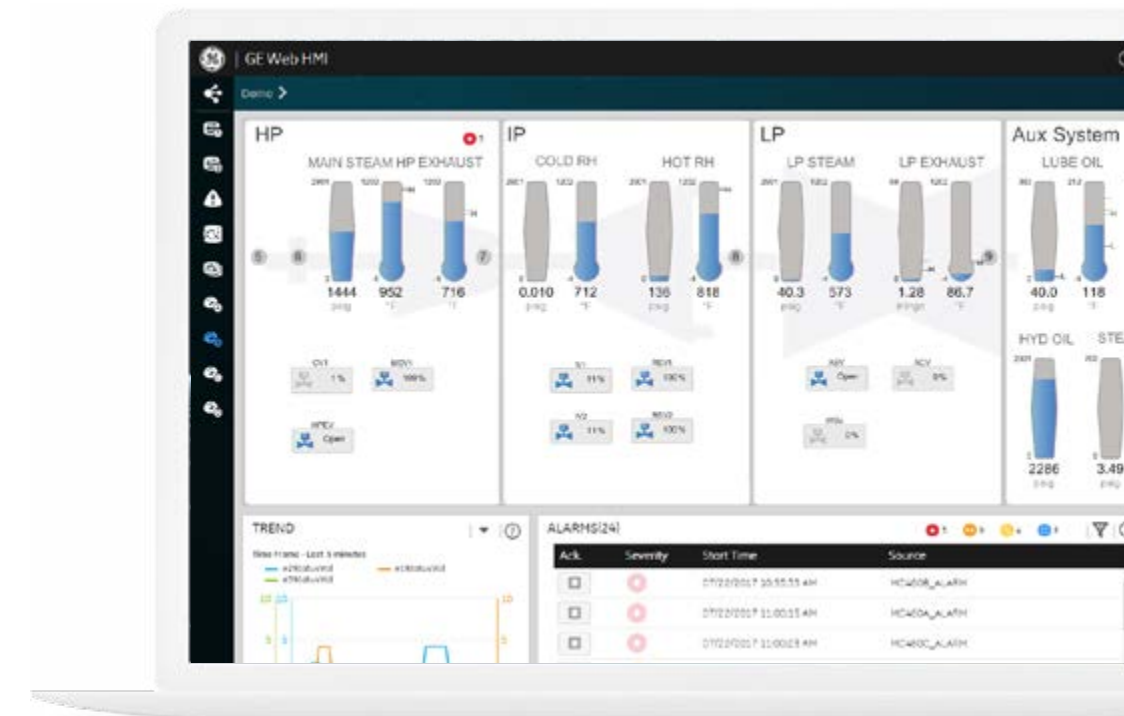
GE Web HMI

Demo >

HP

MAIN STEAM HP EXHAUST

1444 psig
952 °F
716 °F

CV1 1%
MSV1 100%
HPEV Open

IP

COLD RH HOT RH

0.010 psig
712 °F
136 psig
818 °F

IV1 11%
RSV1 100%
IV2 11%
RSV2 100%

LP

LP STEAM LP EXHAUST

40.3 psig
573 °F
1.28 inHgA
86.7 °F

ASV Open
SCV 0%

Aux System

LUBE OIL

40.0 psig
118

HYD OIL STE

2286 psig
3.49

TREND

Time Frame - Last 5 minutes

ALARMS(24)

| Ack. | Severity | Start Time | Source |
|---|---|---|---|
| | | 07/22/2017 10:55:55 AM | HCA50B_ALARM |
| | | 07/22/2017 11:00:15 AM | HCA50A_ALARM |
| | | 07/22/2017 11:00:25 AM | HCA50C_ALARM |